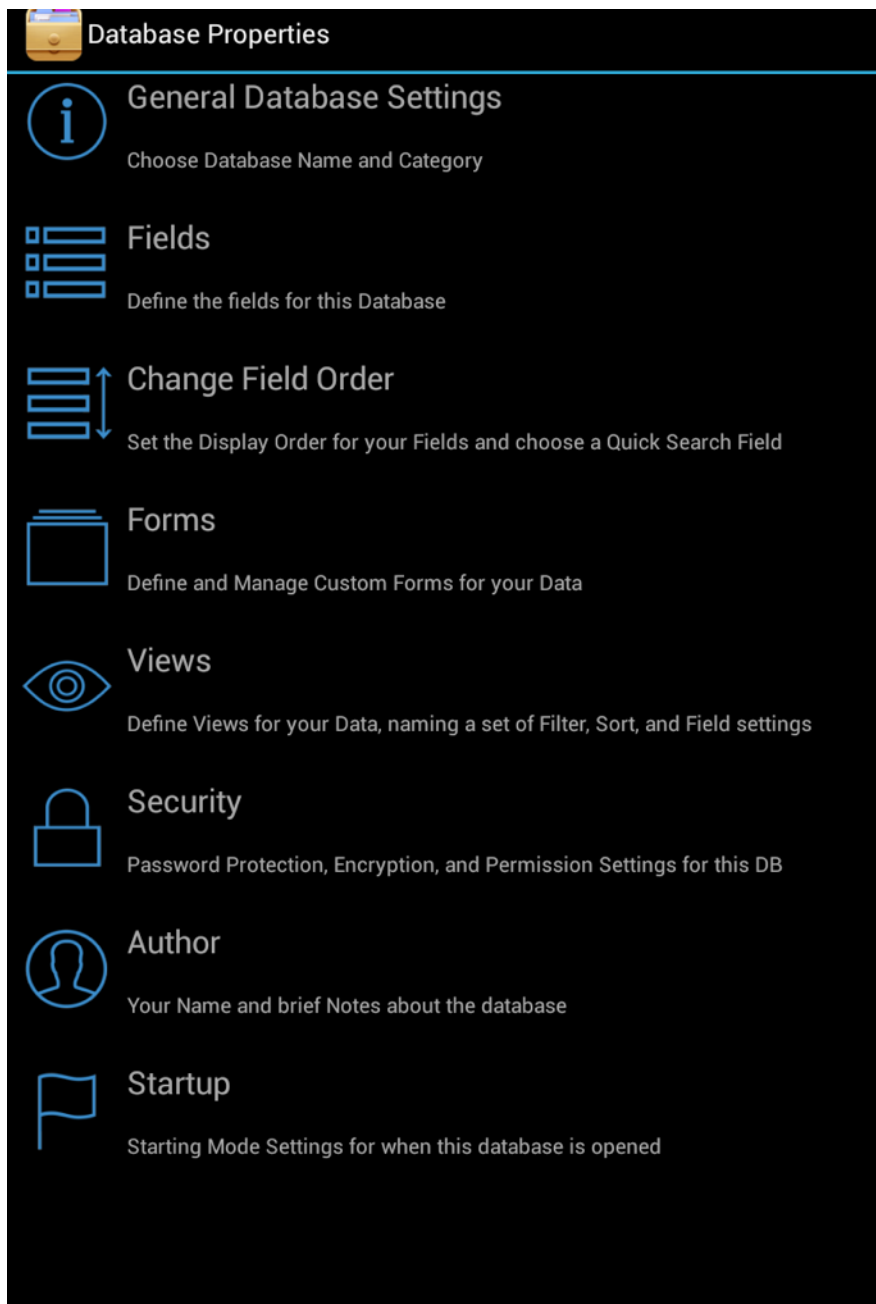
Database Properties

General Database Settings

Choose Database Name and Category

Fields

Define the fields for this Database

Change Field Order

Set the Display Order for your Fields and choose a Quick Search Field

Forms

Define and Manage Custom Forms for your Data

Views

Define Views for your Data, naming a set of Filter, Sort, and Field settings

Security

Password Protection, Encryption, and Permission Settings for this DB

Author

Your Name and brief Notes about the database

Startup

Starting Mode Settings for when this database is opened